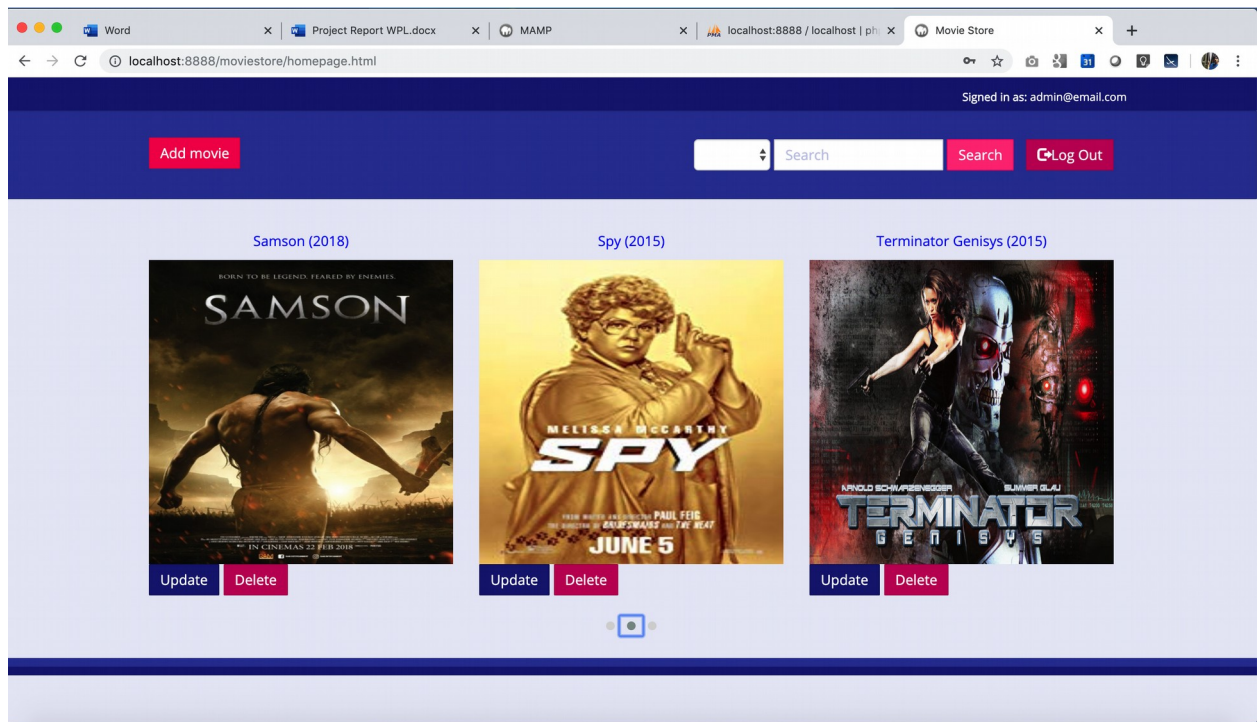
Word ×
Project Report WPL.docx ×
MAMP ×
localhost:8888 / localhost | ph ×
Movie Store ×
+

localhost:8888/moviestore/homepage.html

Signed in as: admin@email.com

Add movie

Search
Search
Log Out

Samson (2018)

BORN TO BE LEGEND. FEARED BY ENEMIES.
SAMSON
IN CINEMAS 22 FEB 2018

Update Delete

Spy (2015)

MELISSA MCCARTHY
SPY
FROM WRITER AND DIRECTOR PAUL FEIG
THE DIRECTOR OF BRIDESMAIDS AND THE HEAT
JUNE 5

Update Delete

Terminator Genisys (2015)

ARNOLD SCHWARZENEGGER
EMILIA CLARKE
TERMINATOR
GENISYS

Update Delete